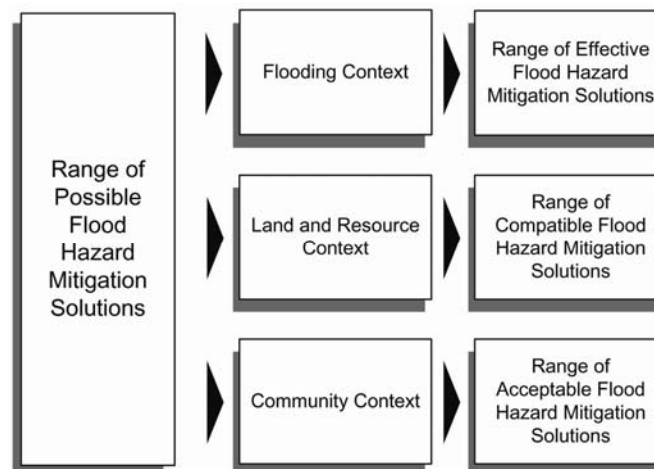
Range of Possible Flood Hazard Mitigation Solutions

Flooding Context

Range of Effective Flood Hazard Mitigation Solutions

Land and Resource Context

Range of Compatible Flood Hazard Mitigation Solutions

Community Context

Range of Acceptable Flood Hazard Mitigation Solutions